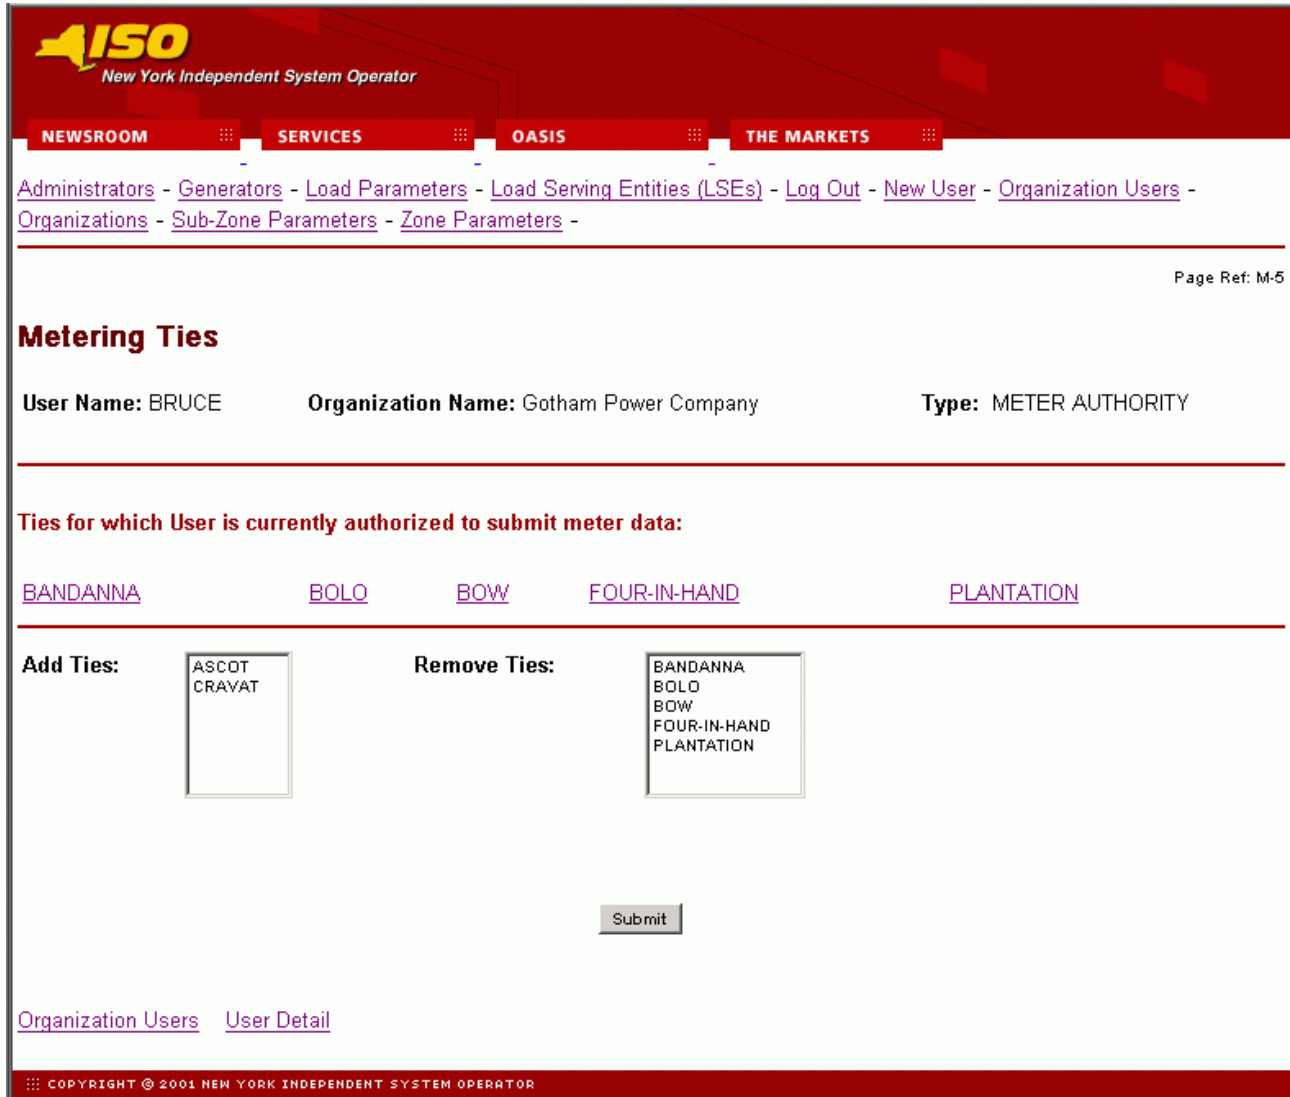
ISO
New York Independent System Operator

NEWSROOM SERVICES OASIS THE MARKETS

Administrators - Generators - Load Parameters - Load Serving Entities (LSEs) - Log Out - New User - Organization Users - Organizations - Sub-Zone Parameters - Zone Parameters -

Page Ref: M-5

Metering Ties

User Name: BRUCE Organization Name: Gotham Power Company Type: METER AUTHORITY

Ties for which User is currently authorized to submit meter data:

BANDANNA BOLO BOW FOUR-IN-HAND PLANTATION

Add Ties: ASCOT CRAVAT

Remove Ties: BANDANNA BOLO BOW FOUR-IN-HAND PLANTATION

Submit

Organization Users User Detail

COPYRIGHT © 2001 NEW YORK INDEPENDENT SYSTEM OPERATOR